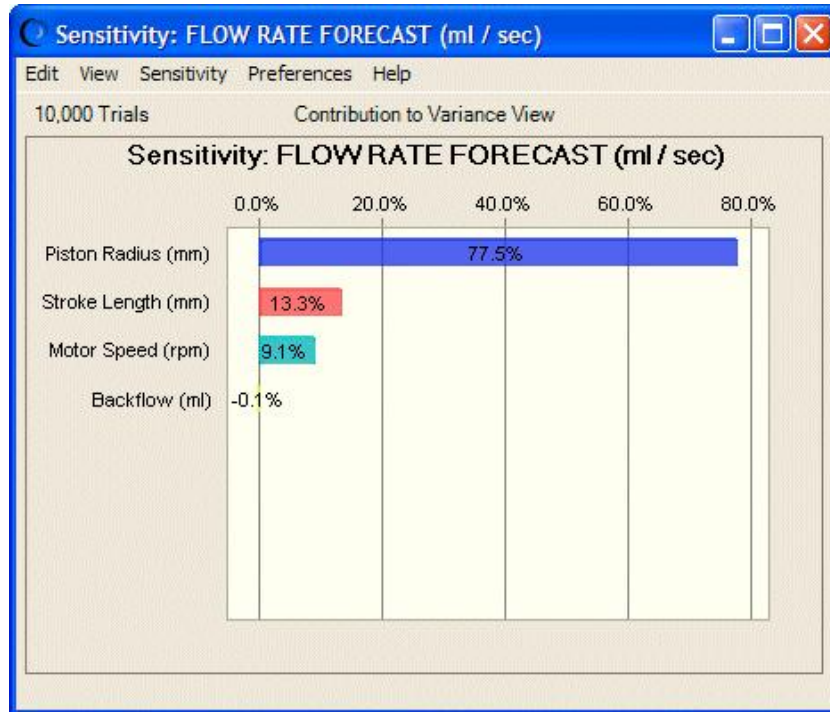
Sensitivity: FLOW RATE FORECAST (ml / sec)

Edit View Sensitivity Preferences Help

10,000 Trials Contribution to Variance View

Sensitivity: FLOW RATE FORECAST (ml / sec)

0.0% 20.0% 40.0% 60.0% 80.0%

Piston Radius (mm) 77.5%

Stroke Length (mm) 13.3%

Motor Speed (rpm) 9.1%

Backflow (ml) -0.1%